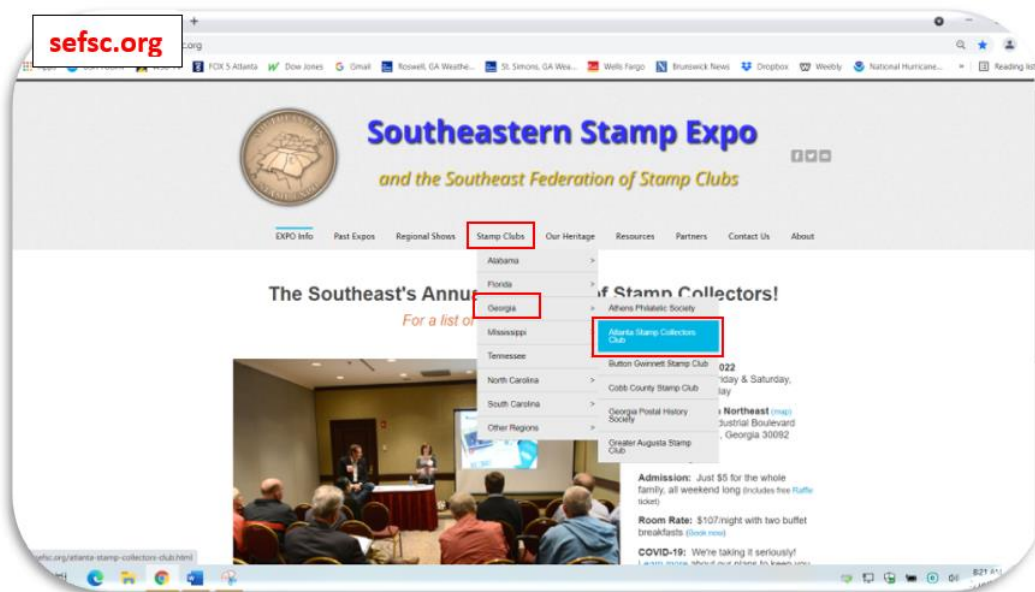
sefsc.org

+

.org

FOX 5 Atlanta Dow Jones Gmail Roswell, GA Weathe... St. Simons, GA Wea... Wells Fargo Brunswick News Dropbox Weebly National Hurricane... Reading list

Southeastern Stamp Expo

and the Southeast Federation of Stamp Clubs

EXPO Info Past Expos Regional Shows Stamp Clubs Our Heritage Resources Partners Contact Us About

Alabama
Florida
Georgia
Mississippi
Tennessee
North Carolina
South Carolina
Other Regions

Athens Philatelic Society
Atlanta Stamp Collectors Club
Button Gwinnett Stamp Club
Cobb County Stamp Club
Georgia Postal History Society
Greater Augusta Stamp Club

The Southeast's Annu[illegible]f Stamp Collectors!

For a list o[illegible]

022
iday & Saturday,
lay

Northeast (map)
dustrial Boulevard
, Georgia 30092

Admission: Just $5 for the whole family, all weekend long (includes free Raffle ticket)

Room Rate: $107/night with two buffet breakfasts (Book now)

COVID-19: We're taking it seriously!
Learn more about our plans to keep you

fsc.org/atlanta-stamp-collectors-club.html

8:21